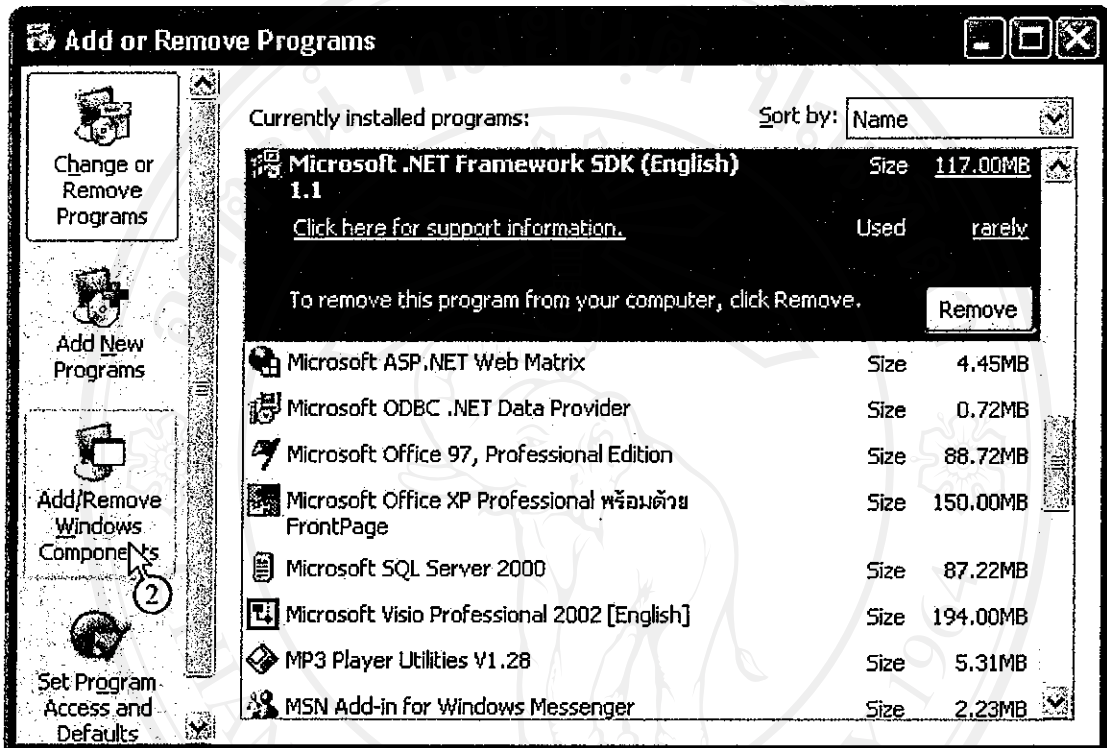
Add or Remove Programs

Change or Remove Programs

Add New Programs

Add/Remove Windows Components

2

Set Program Access and Defaults

Currently installed programs: Sort by: Name

Microsoft .NET Framework SDK (English) 1.1 Size 117.00MB

Click here for support information. Used rarely

To remove this program from your computer, click Remove. Remove

| | | |
|---|---|---|
| Microsoft ASP.NET Web Matrix | Size | 4.45MB |
| Microsoft ODBC .NET Data Provider | Size | 0.72MB |
| Microsoft Office 97, Professional Edition | Size | 88.72MB |
| Microsoft Office XP Professional พร้อมด้วย FrontPage | Size | 150.00MB |
| Microsoft SQL Server 2000 | Size | 87.22MB |
| Microsoft Visio Professional 2002 [English] | Size | 194.00MB |
| MP3 Player Utilities V1.28 | Size | 5.31MB |
| MSN Add-in for Windows Messenger | Size | 2.23MB |